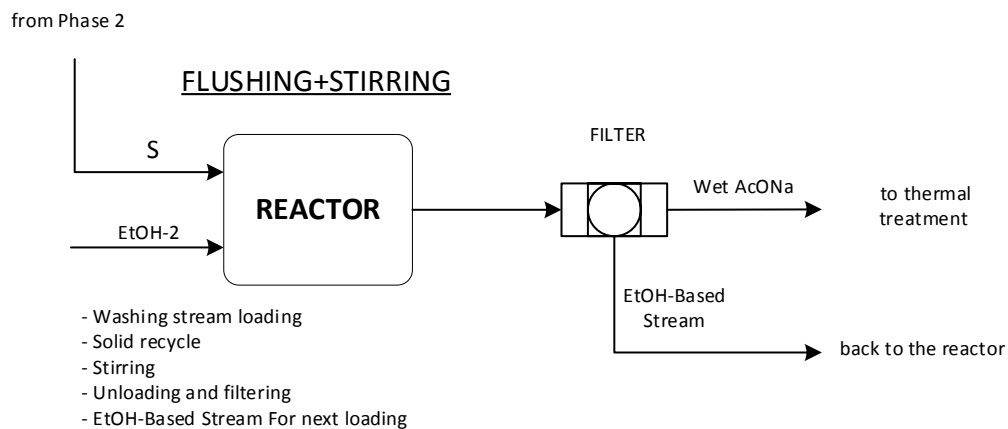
from Phase 2

FLUSHING+STIRRING

S

EtOH-2

REACTOR

FILTER

Wet AcONa

to thermal treatment

EtOH-Based Stream

back to the reactor

- Washing stream loading
- Solid recycle
- Stirring
- Unloading and filtering
- EtOH-Based Stream For next loading